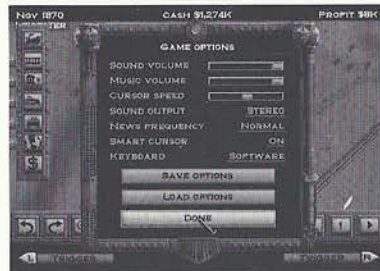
Nov 1870
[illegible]
CASH $1,274K
PROFIT $6K

GAME OPTIONS

SOUND VOLUME
MUSIC VOLUME
CURSOR SPEED
SOUND OUTPUT STEREO
NEWS FREQUENCY NORMAL
SMART CURSOR ON
KEYBOARD SOFTWARE

SAVE OPTIONS
LOAD OPTIONS
DONE

L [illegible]
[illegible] R